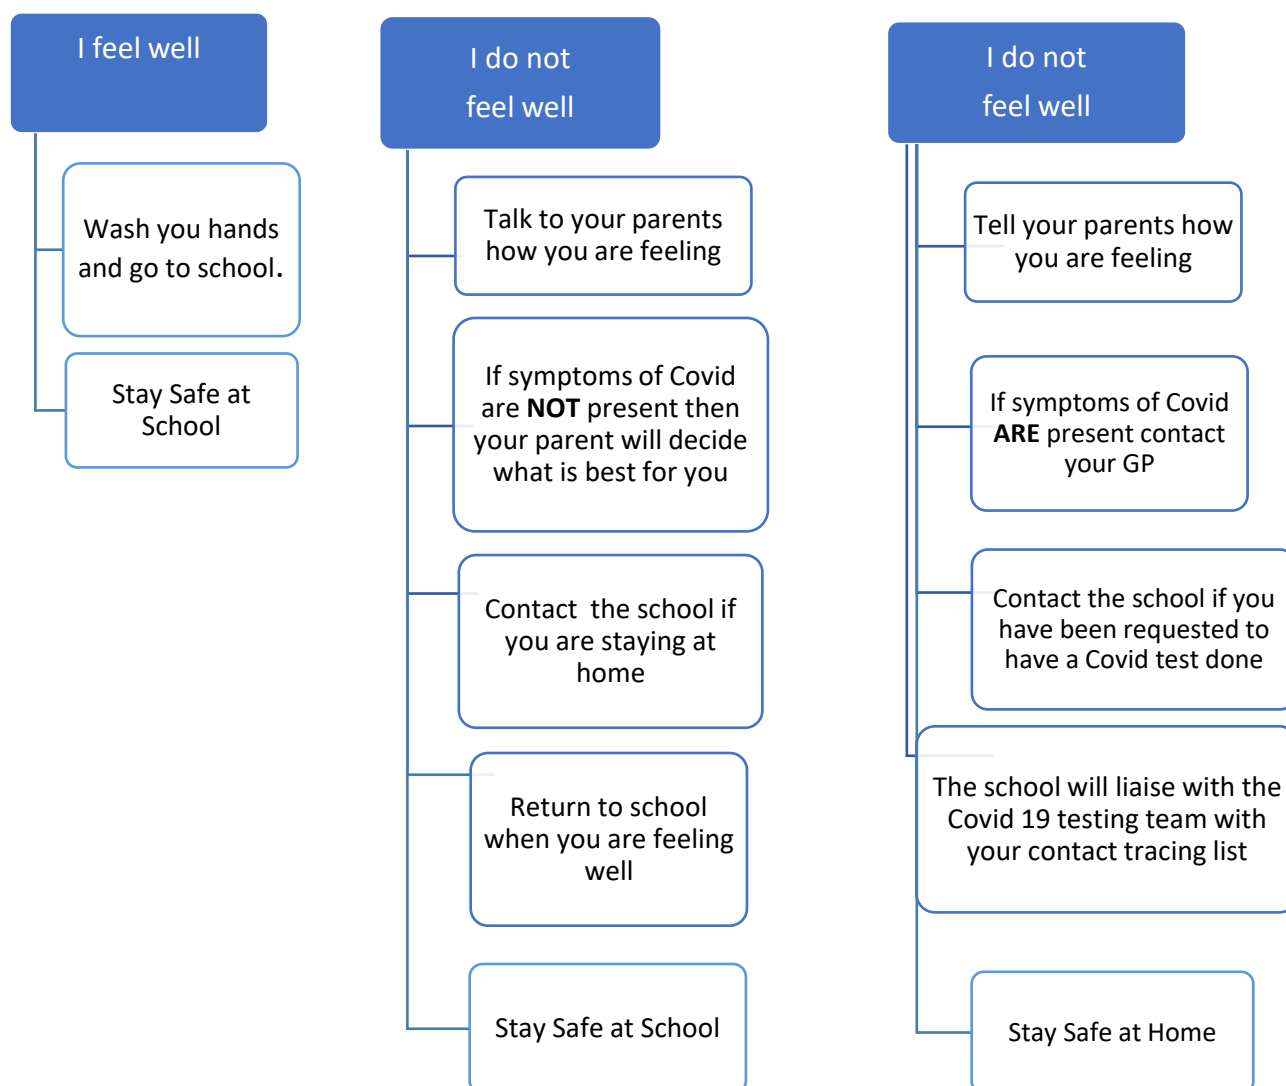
I feel well

Wash you hands and go to school.

Stay Safe at School

I do not feel well

Talk to your parents how you are feeling

If symptoms of Covid are **NOT** present then your parent will decide what is best for you

Contact the school if you are staying at home

Return to school when you are feeling well

Stay Safe at School

I do not feel well

Tell your parents how you are feeling

If symptoms of Covid **ARE** present contact your GP

Contact the school if you have been requested to have a Covid test done

The school will liaise with the Covid 19 testing team with your contact tracing list

Stay Safe at Home